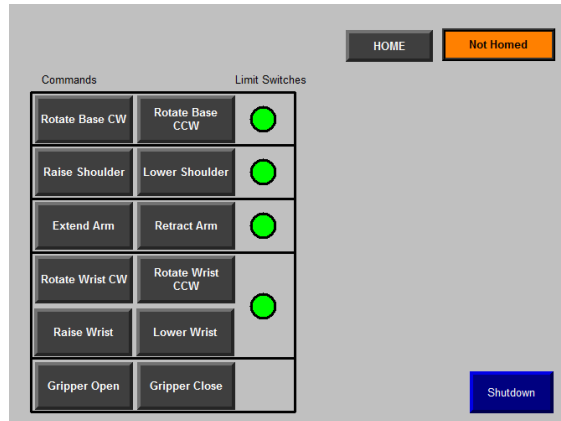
HOME

Not Homed

Commands

Limit Switches

Rotate Base CW

Rotate Base CCW

Raise Shoulder

Lower Shoulder

Extend Arm

Retract Arm

Rotate Wrist CW

Rotate Wrist CCW

Raise Wrist

Lower Wrist

Gripper Open

Gripper Close

Shutdown